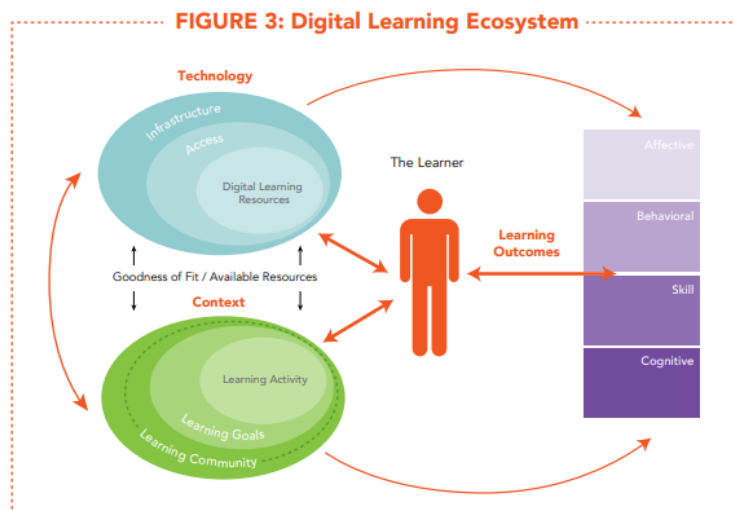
FIGURE 3: Digital Learning Ecosystem

Technology

Infrastructure

Access

Digital Learning Resources

The Learner

Goodness of Fit / Available Resources

Context

Learning Outcomes

Learning Activity

Learning Goals

Learning Community

Affective

Behavioral

Skill

Cognitive